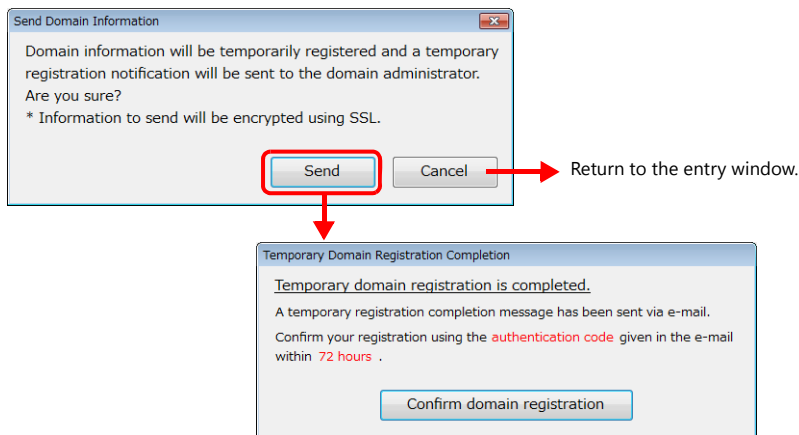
Send Domain Information

Domain information will be temporarily registered and a temporary registration notification will be sent to the domain administrator. Are you sure?
* Information to send will be encrypted using SSL.

Send

Cancel

Return to the entry window.

Temporary Domain Registration Completion

Temporary domain registration is completed.

A temporary registration completion message has been sent via e-mail.

Confirm your registration using the authentication code given in the e-mail within 72 hours .

Confirm domain registration